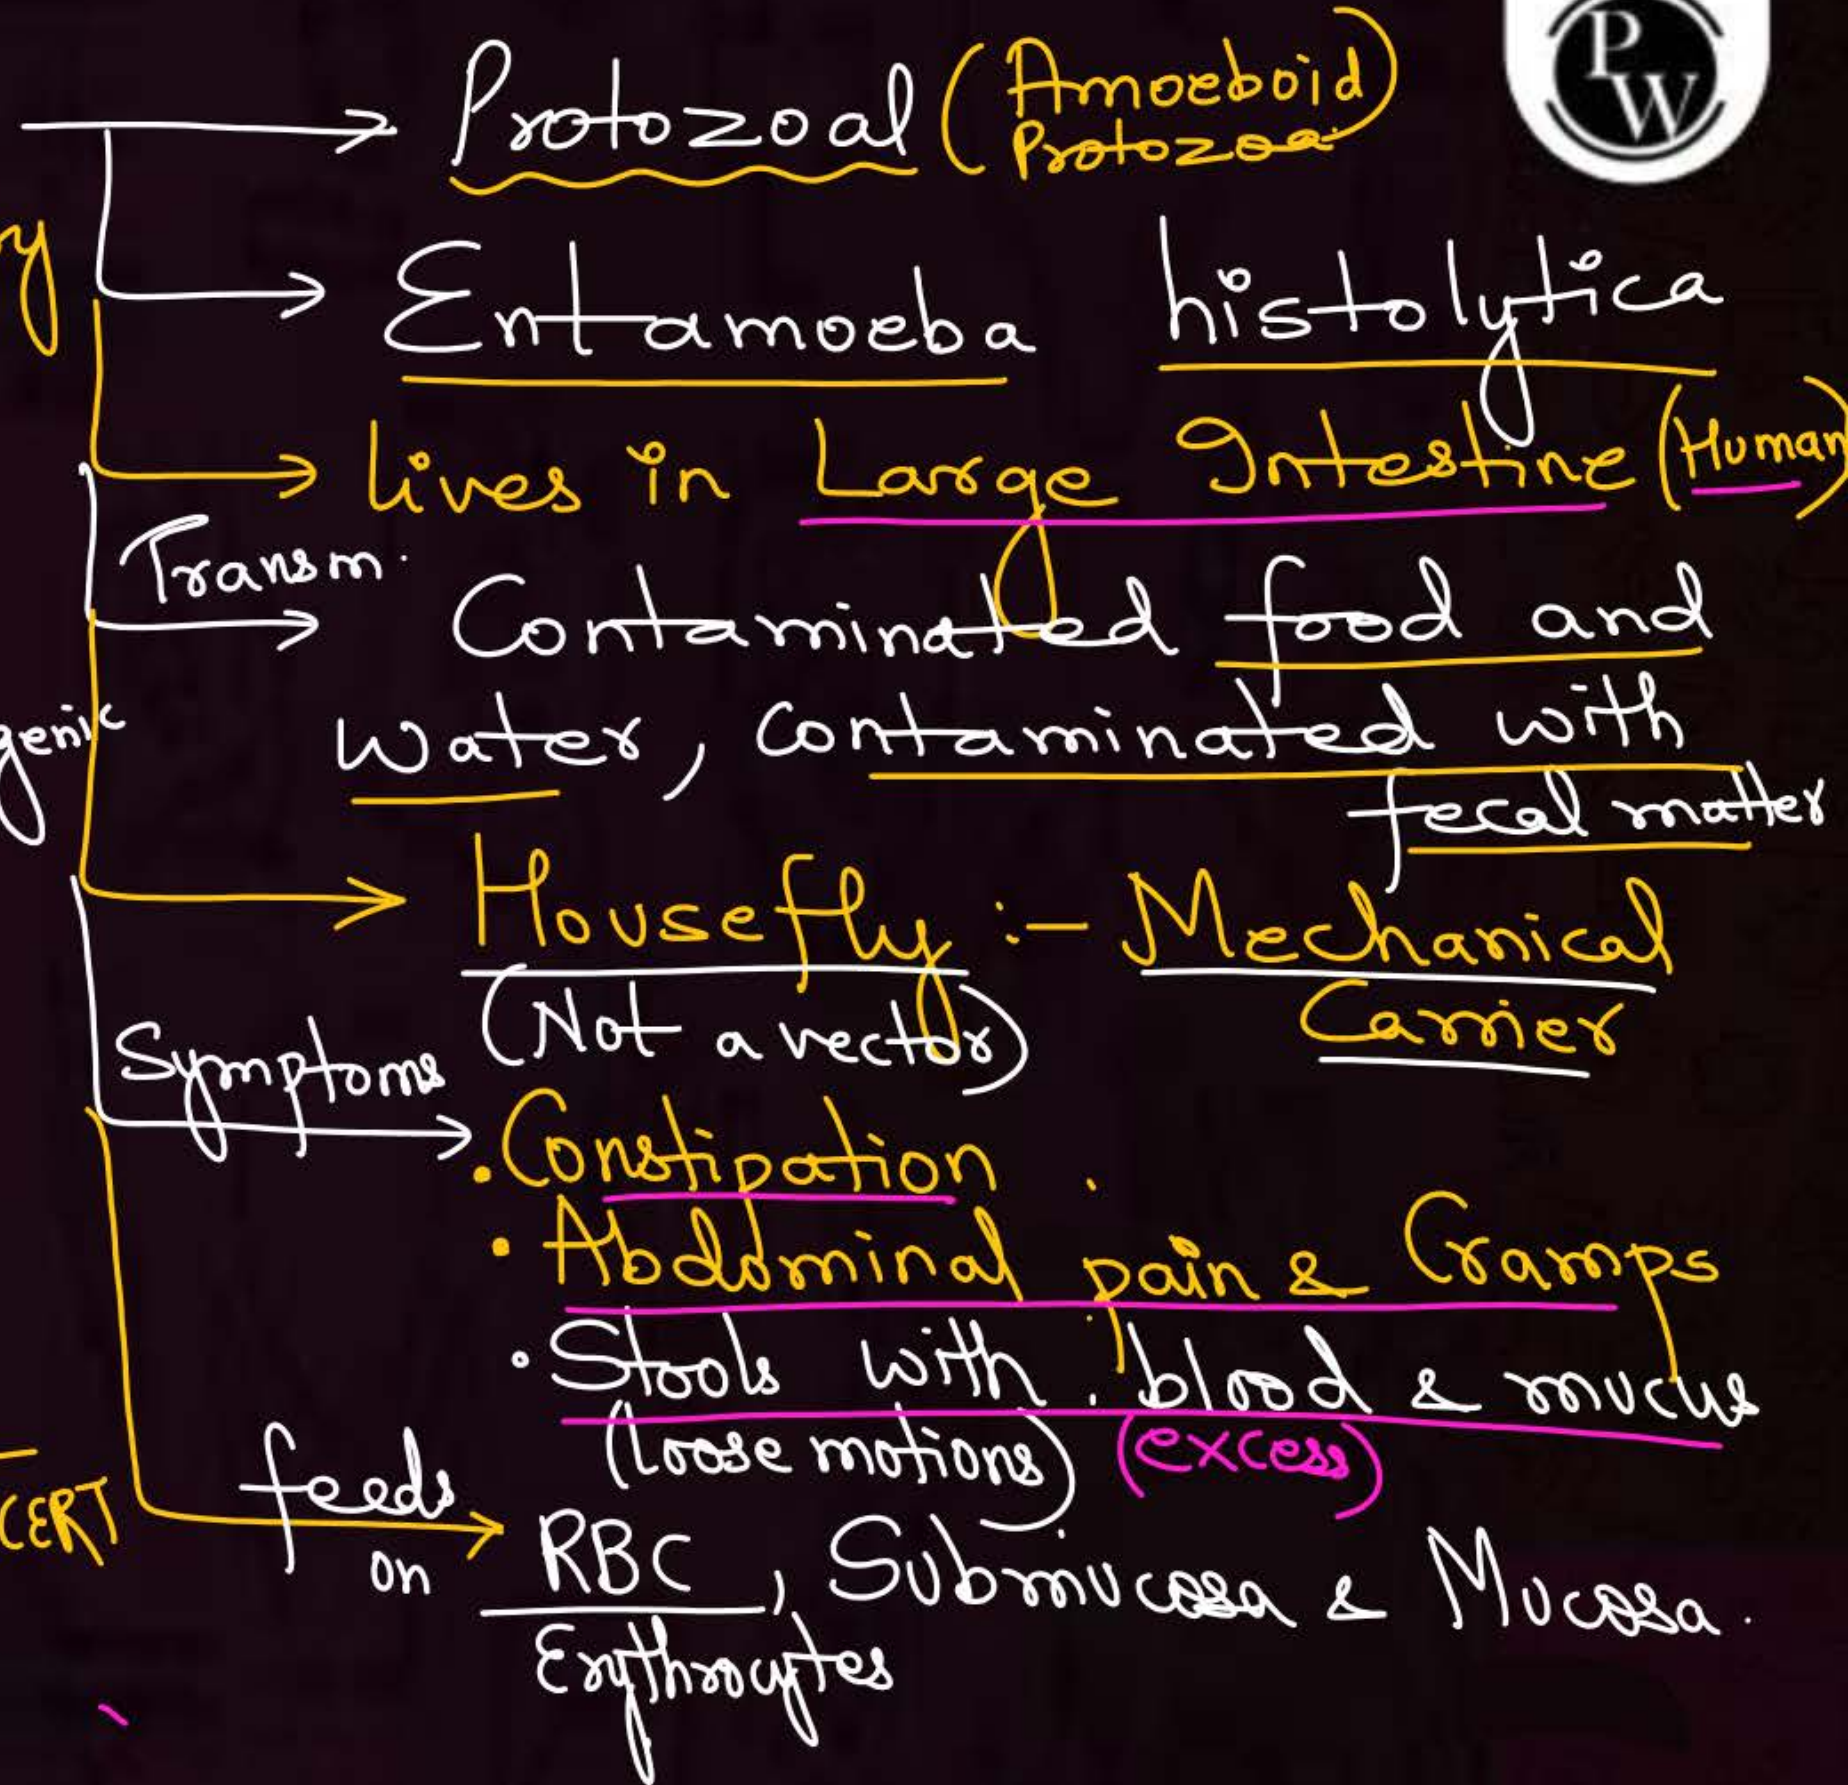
→ Protozoal (Amoeboid Protozoa)

PW

y → Entamoeba histolytica

→ lives in Large Intestine (Human)

Transm. → Contaminated food and water, contaminated with fecal matter

genic

→ Housefly :- Mechanical Carrier (Not a vector)

Symptoms → • Constipation
• Abdominal pain & Cramps
• Stools with blood & mucus (loose motions) (excess)

CERT

feeds on → RBC, Submucosa & Mucosa.
Erythrocytes